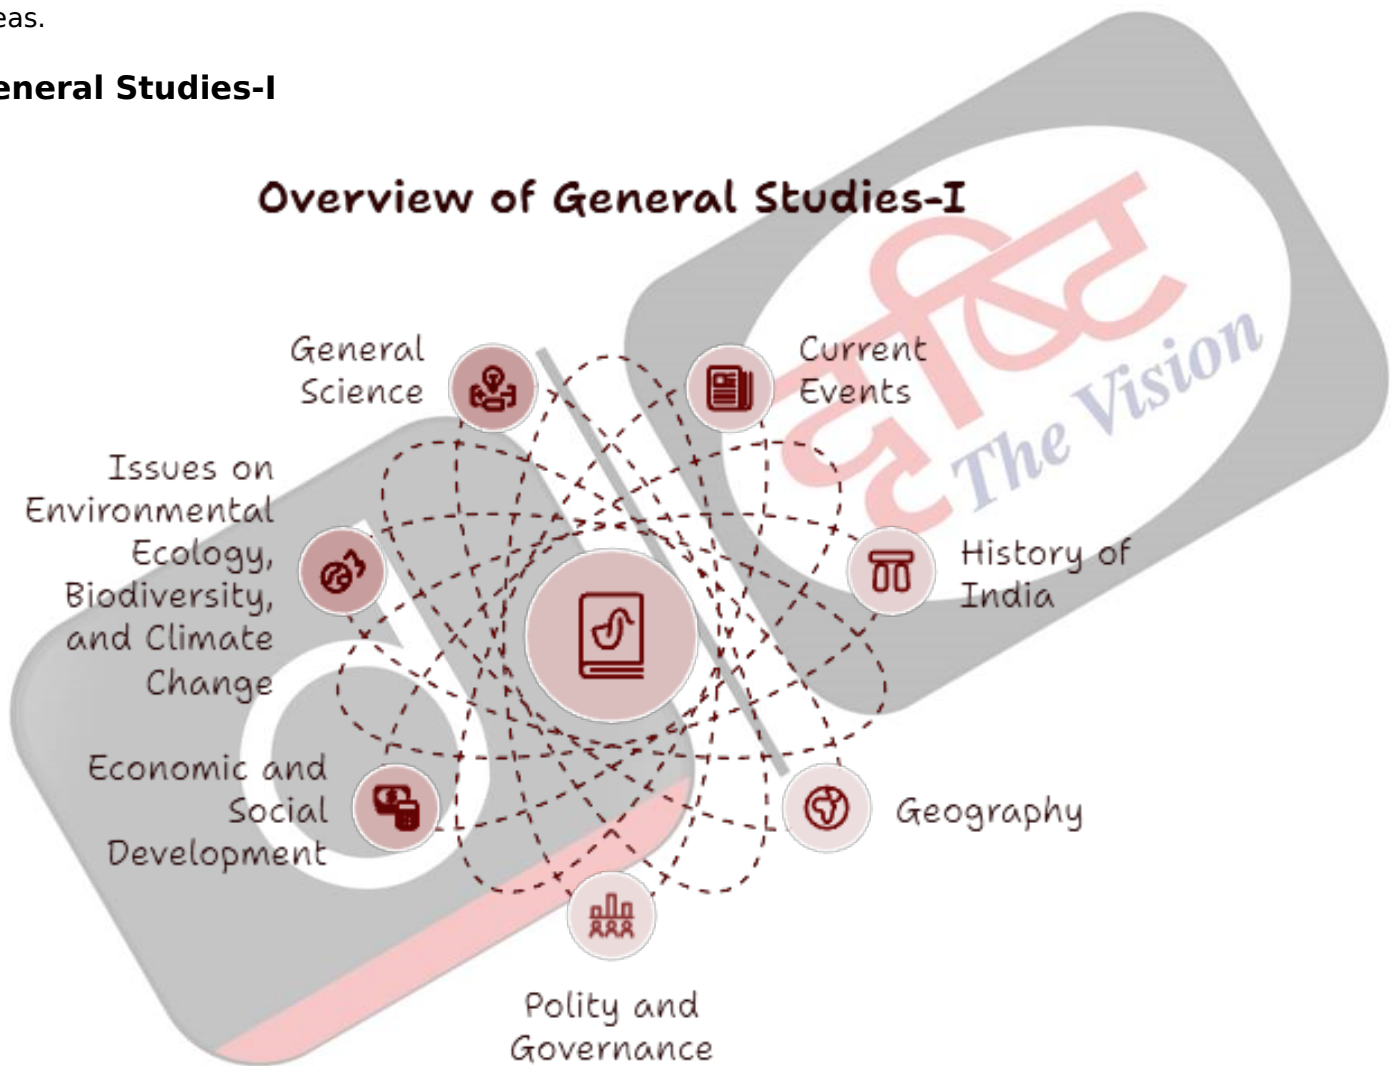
eas.

eneral Studies-I

Overview of General Studies-I

General Science

Current Events

Issues on Environmental Ecology, Biodiversity, and Climate Change

History of India

Economic and Social Development

Geography

Polity and Governance

दृष्टि The Vision